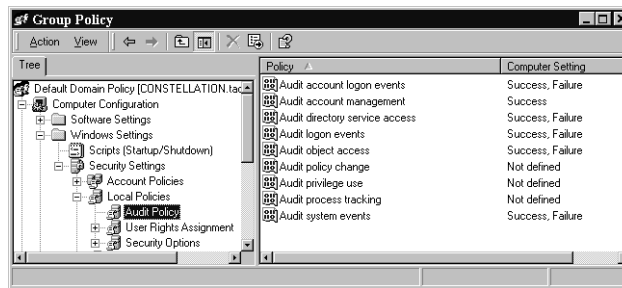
Group Policy

Action View

Tree

Default Domain Policy [CONSTELLATION.tac
Computer Configuration
Software Settings
Windows Settings
Scripts (Startup/Shutdown)
Security Settings
Account Policies
Local Policies
Audit Policy
User Rights Assignment
Security Options

| Policy | Computer Setting |
|---|---|
| Audit account logon events | Success, Failure |
| Audit account management | Success |
| Audit directory service access | Success, Failure |
| Audit logon events | Success, Failure |
| Audit object access | Success, Failure |
| Audit policy change | Not defined |
| Audit privilege use | Not defined |
| Audit process tracking | Not defined |
| Audit system events | Success, Failure |